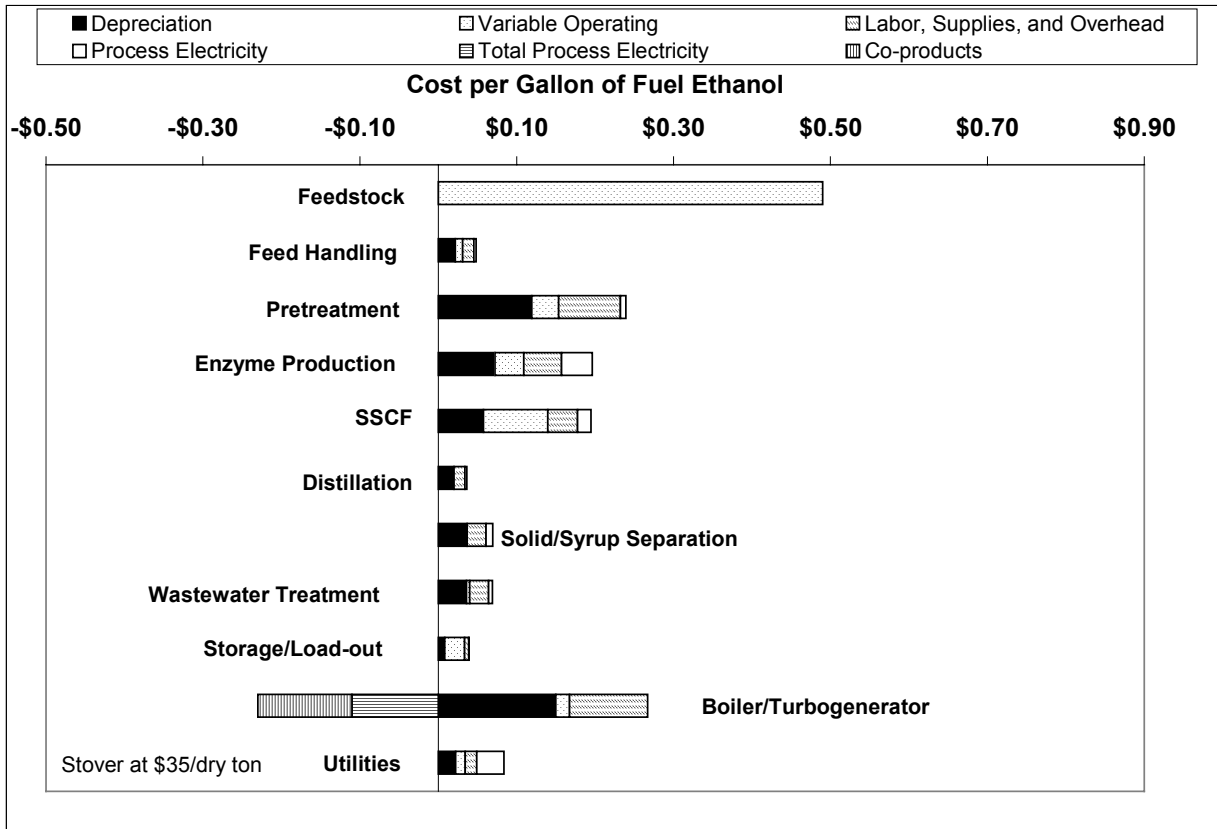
Depreciation
Variable Operating
Labor, Supplies, and Overhead
Process Electricity
Total Process Electricity
Co-products

Cost per Gallon of Fuel Ethanol

-\$0.50 -\$0.30 -\$0.10 \$0.10 \$0.30 \$0.50 \$0.70 \$0.90

Feedstock
Feed Handling
Pretreatment
Enzyme Production
SSCF
Distillation
Solid/Syrup Separation
Wastewater Treatment
Storage/Load-out
Boiler/Turbogenerator
Stover at \$35/dry ton
Utilities